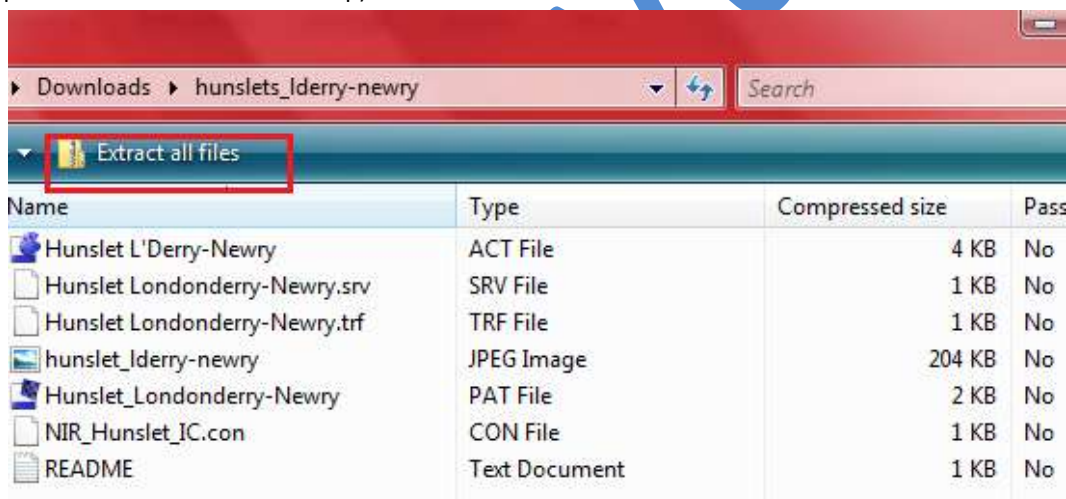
▸ Downloads ▸ hunslets_lderry-newry

Search

Extract all files

| Name | Type | Compressed size | Pass |
|---|---|---|---|
| Hunslet L'Derry-Newry | ACT File | 4 KB | No |
| Hunslet Londonderry-Newry.srv | SRV File | 1 KB | No |
| Hunslet Londonderry-Newry.trf | TRF File | 1 KB | No |
| hunslet_lderry-newry | JPEG Image | 204 KB | No |
| Hunslet_Londonderry-Newry | PAT File | 2 KB | No |
| NIR_Hunslet_IC.con | CON File | 1 KB | No |
| README | Text Document | 1 KB | No |